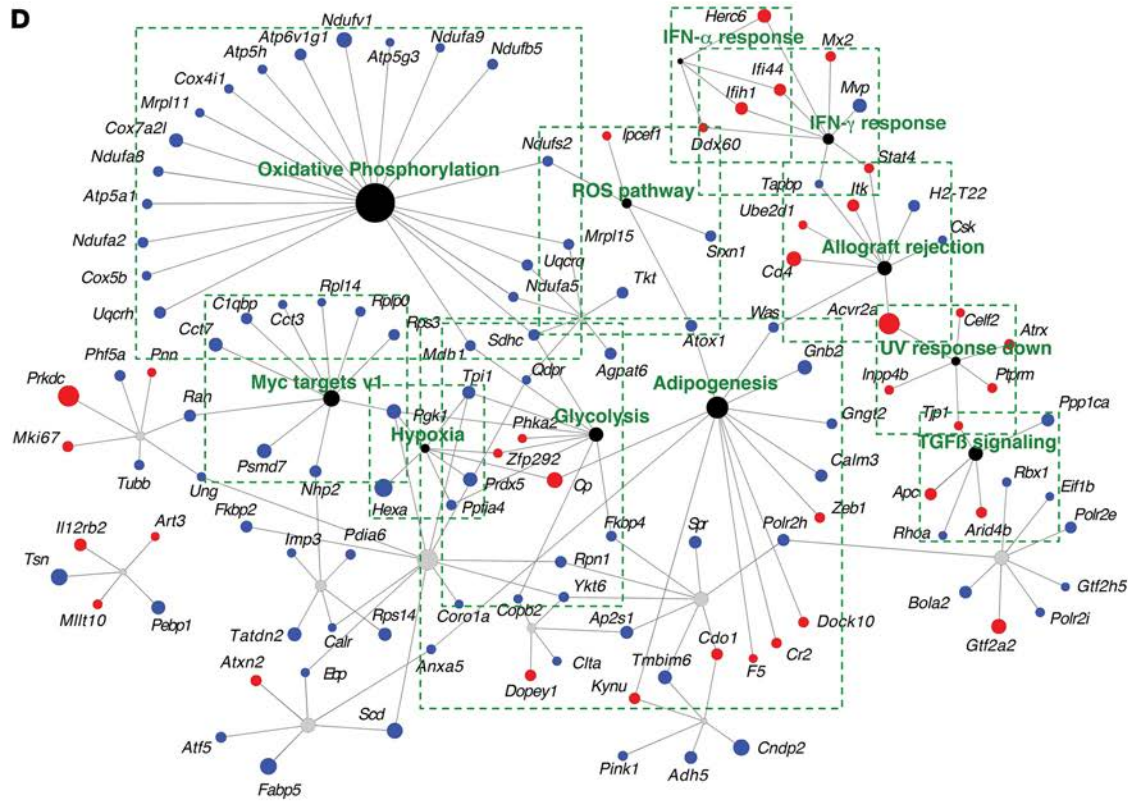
D

Ndufv1
Atp6v1g1
Atp5h
Atp5g3
Ndufa9
Ndufb5
Cox4i1
Mrpl11
Cox7a2l
Ndufa8
Atp5a1
Ndufa2
Cox5b
Uqcrh
Oxidative Phosphorylation
Ndufs2
Mrpl15
Uqcrq
Ndufa5
Tkt
Sdhc
Qdpr
Agpat6
Mdh1
Rps3
Rplp0
Rpl14
C1qbp
Cct3
Cct7
Myc targets v1
Phf5a
Pnn
Prkdc
Ran
Mki67
Tubb
Ung
Psmd7
Nhp2
Pgk1
Hypoxia
Hexa
Tpi1
Glycolysis
Phka2
Zfp292
Prdx5
Ppia4
Cp
Herc6
IFN-α response
Mx2
Ifi44
Ifih1
Mvp
Ipcef1
Ddx60
IFN-γ response
Stat4
ROS pathway
Srxn1
Tapbp
Itk
Ube2d1
H2-T22
Csk
Allograft rejection
Cd4
Acvr2a
Atox1
Was
Adipogenesis
Gnb2
Gngt2
Calm3
Zeb1
Celf2
Atrx
UV response down
Inpp4b
Ptprm
Tjp1
Ppp1ca
TGFβ signaling
Apc
Arid4b
Rhoa
Rbx1
Eif1b
Polr2e
Gtf2h5
Bola2
Polr2i
Gtf2a2
Il12rb2
Art3
Tsn
Mllt10
Pebp1
Fkbp2
Imp3
Pdia6
Tatdn2
Calr
Rps14
Atxn2
Erp
Scd
Atf5
Fabp5
Anxa5
Coro1a
Copb2
Rpn1
Ykt6
Fkbp4
Spr
Polr2h
Ap2s1
Clta
Dopey1
Cdo1
Tmbim6
Kynu
F5
Cr2
Dock10
Pink1
Adh5
Cndp2